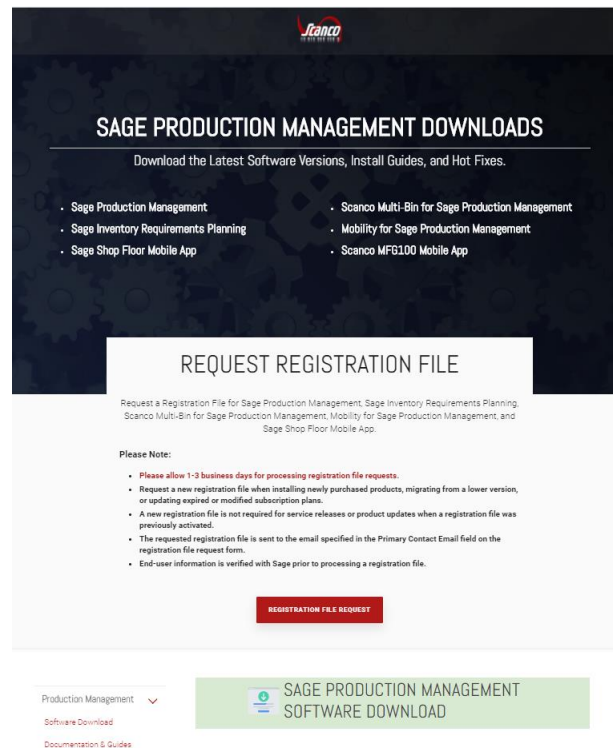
Scanco

SAGE PRODUCTION MANAGEMENT DOWNLOADS

Download the Latest Software Versions, Install Guides, and Hot Fixes.

- Sage Production Management
- Sage Inventory Requirements Planning
- Sage Shop Floor Mobile App

- Scanco Multi-Bin for Sage Production Management
- Mobility for Sage Production Management
- Scanco MFG100 Mobile App

REQUEST REGISTRATION FILE

Request a Registration File for Sage Production Management, Sage Inventory Requirements Planning, Scanco Multi-Bin for Sage Production Management, Mobility for Sage Production Management, and Sage Shop Floor Mobile App.

Please Note:

- Please allow 1-3 business days for processing registration file requests.
- Request a new registration file when installing newly purchased products, migrating from a lower version, or updating expired or modified subscription plans.
- A new registration file is not required for service releases or product updates when a registration file was previously activated.
- The requested registration file is sent to the email specified in the Primary Contact Email field on the registration file request form.
- End-user information is verified with Sage prior to processing a registration file.

REGISTRATION FILE REQUEST

Production Management
Software Download
Documentation & Guides

SAGE PRODUCTION MANAGEMENT SOFTWARE DOWNLOAD